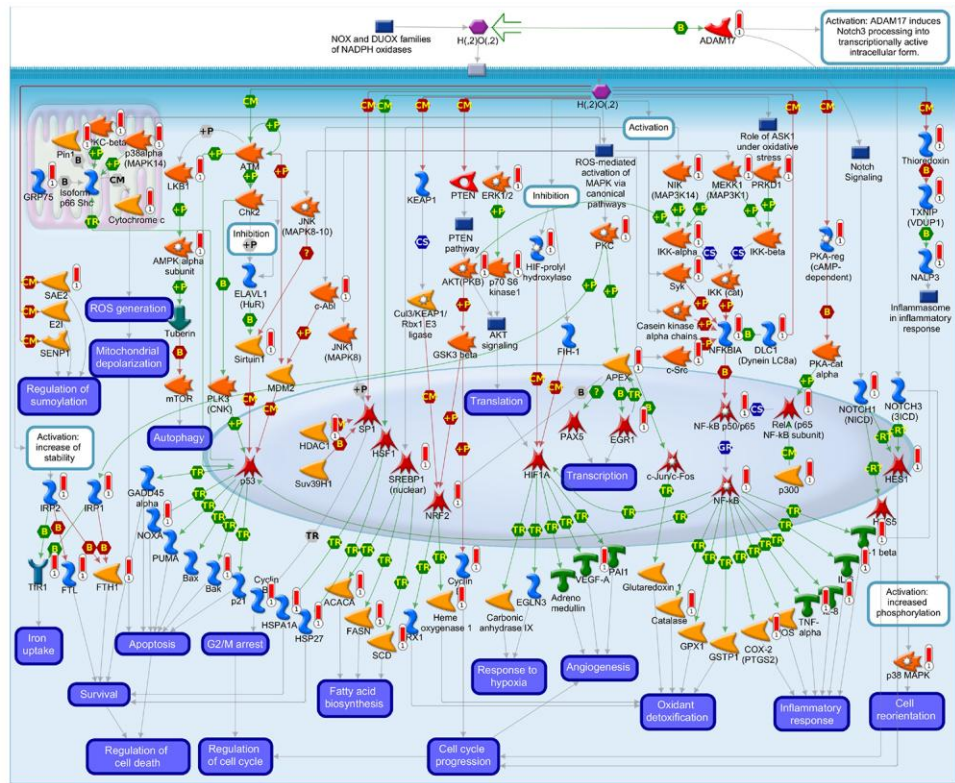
NOX and DUOX families of NADPH oxidases
H(,2)O(,2)
ADAM17
Activation: ADAM17 induces Notch3 processing into transcriptionally active intracellular form.
H(,2)O(,2)
PKC-beta
p38alpha (MAPK14)
Pin1
GRP75
Isoform p66 Shc
Cytochrome c
ATM
Chk2
LKB1
AMPK alpha subunit
Inhibition
ELAVL1 (HuR)
JNK (MAPK8-10)
KEAP1
PTEN
ERK1/2
ROS-mediated activation of MAPK via canonical pathways
Activation
Role of ASK1 under oxidative stress
Notch Signaling
Thioredoxin
TXNIP (VDUP1)
NALP3
Inflammasome in inflammatory response
NIK (MAP3K14)
MEKK1 (MAP3K1)
PRKD1
Inhibition
PTEN pathway
HIF-prolyl hydroxylase
PKC
IKK-alpha
IKK-beta
IKK (cat)
Syk
PKA-reg (cAMP-dependent)
SAE2
E2I
SENP1
ROS generation
Mitochondrial depolarization
Regulation of sumoylation
Tuberin
mTOR
Sirtuin1
c-Abl
JNK1 (MAPK8)
Cul3/KEAP1/ Rbx1 E3 ligase
AKT(PKB)
p70 S6 kinase1
AKT signaling
GSK3 beta
FIH-1
Casein kinase alpha chains
NFKBIA
DLC1 (Dynein LC8a)
PKA-cat alpha
c-Src
APEX
Autophagy
PLK3 (CNK)
MDM2
HDAC1
SP1
HSF1
Translation
PAX5
EGR1
NF-kB p50/p65
RelA (p65 NF-kB subunit)
NOTCH1 (NICD)
NOTCH3 (3ICD)
HES1
Activation: increase of stability
IRP2
IRP1
GADD45 alpha
NOXA
PUMA
Bax
Bak
p53
Suv39H1
SREBP1 (nuclear)
NRF2
HIF1A
Transcription
c-Jun/c-Fos
NF-kB
p300
HES5
IL-1 beta
TfR1
FTL
FTH1
p21
Cyclin B
HSPA1A
HSP27
ACACA
FASN
SCD
TRX1
Heme oxygenase 1
Cyclin D
Carbonic anhydrase IX
EGLN3
Adreno medullin
VEGF-A
PAI1
Glutaredoxin 1
Catalase
GPX1
GSTP1
COX-2 (PTGS2)
iNOS
TNF-alpha
IL-8
IL-6
Activation: increased phosphorylation
p38 MAPK
Iron uptake
Apoptosis
G2/M arrest
Response to hypoxia
Angiogenesis
Survival
Fatty acid biosynthesis
Oxidant detoxification
Inflammatory response
Cell reorientation
Regulation of cell death
Regulation of cell cycle
Cell cycle progression